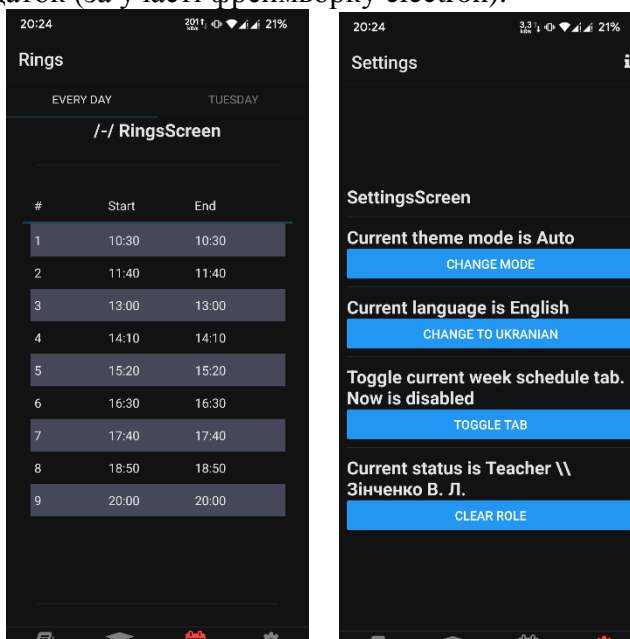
датків (за участі фреймворку electron).

20:24
201 KB/s 21%

Rings

EVERY DAY
TUESDAY

/-/ RingsScreen

| # | Start | End |
|---|---|---|
| 1 | 10:30 | 10:30 |
| 2 | 11:40 | 11:40 |
| 3 | 13:00 | 13:00 |
| 4 | 14:10 | 14:10 |
| 5 | 15:20 | 15:20 |
| 6 | 16:30 | 16:30 |
| 7 | 17:40 | 17:40 |
| 8 | 18:50 | 18:50 |
| 9 | 20:00 | 20:00 |

20:24
3,3 KB/s 21%

Settings

SettingsScreen

Current theme mode is Auto
CHANGE MODE

Current language is English
CHANGE TO UKRANIAN

Toggle current week schedule tab. Now is disabled
TOGGLE TAB

Current status is Teacher \\ Зінченко В. Л.
CLEAR ROLE